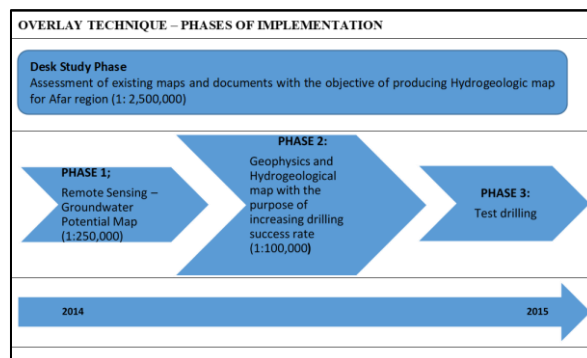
OVERLAY TECHNIQUE – PHASES OF IMPLEMENTATION

Desk Study Phase
Assessment of existing maps and documents with the objective of producing Hydrogeologic map for Afar region (1: 2,500,000)

PHASE 1;
Remote Sensing – Groundwater Potential Map (1:250,000)

PHASE 2:
Geophysics and Hydrogeological map with the purpose of increasing drilling success rate (1:100,000)

PHASE 3:
Test drilling

2014

2015